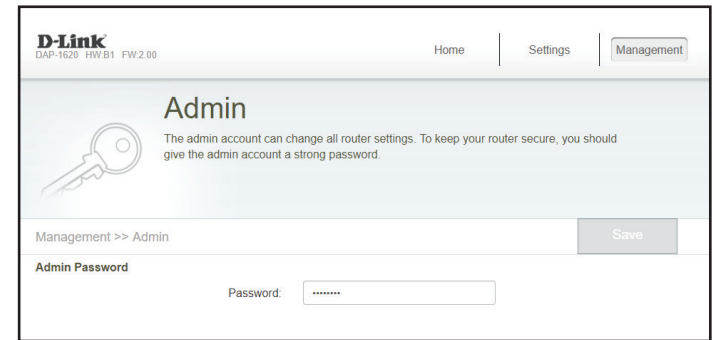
D-Link
DAP-1620 HW:B1 FW:2.00

Home | Settings | Management

Admin

The admin account can change all router settings. To keep your router secure, you should give the admin account a strong password.

Management >> Admin

Save

Admin Password

Password: ••••••••